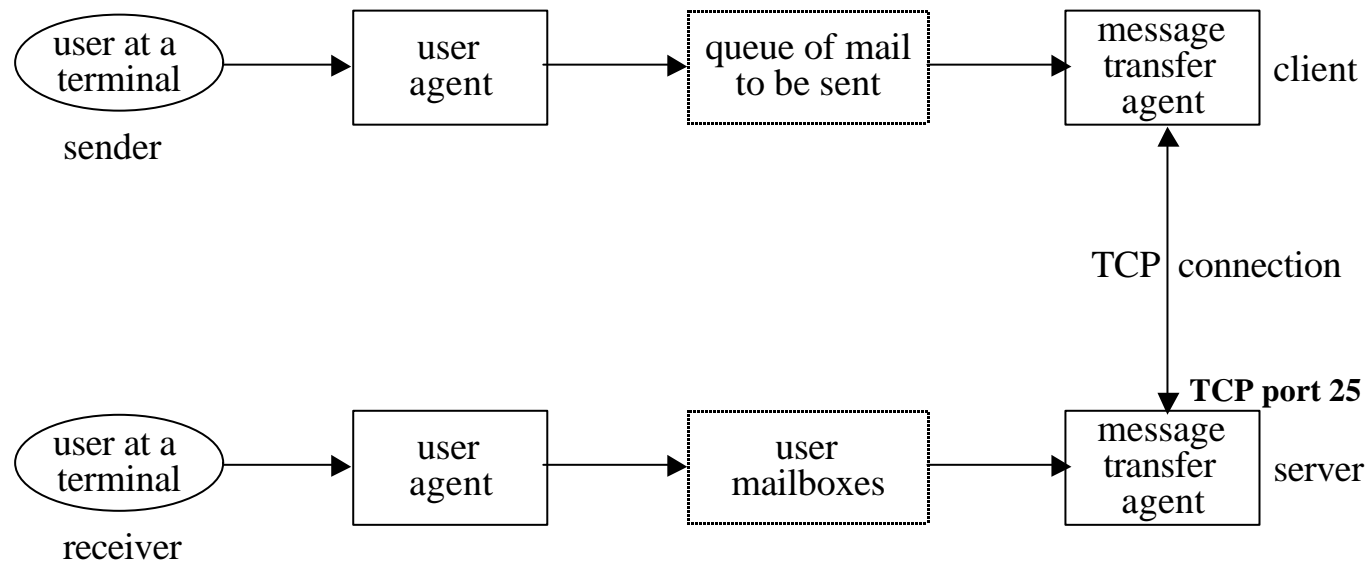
user at a terminal

sender

user agent

queue of mail to be sent

message transfer agent

client

TCP connection

TCP port 25

user at a terminal

receiver

user agent

user mailboxes

message transfer agent

server